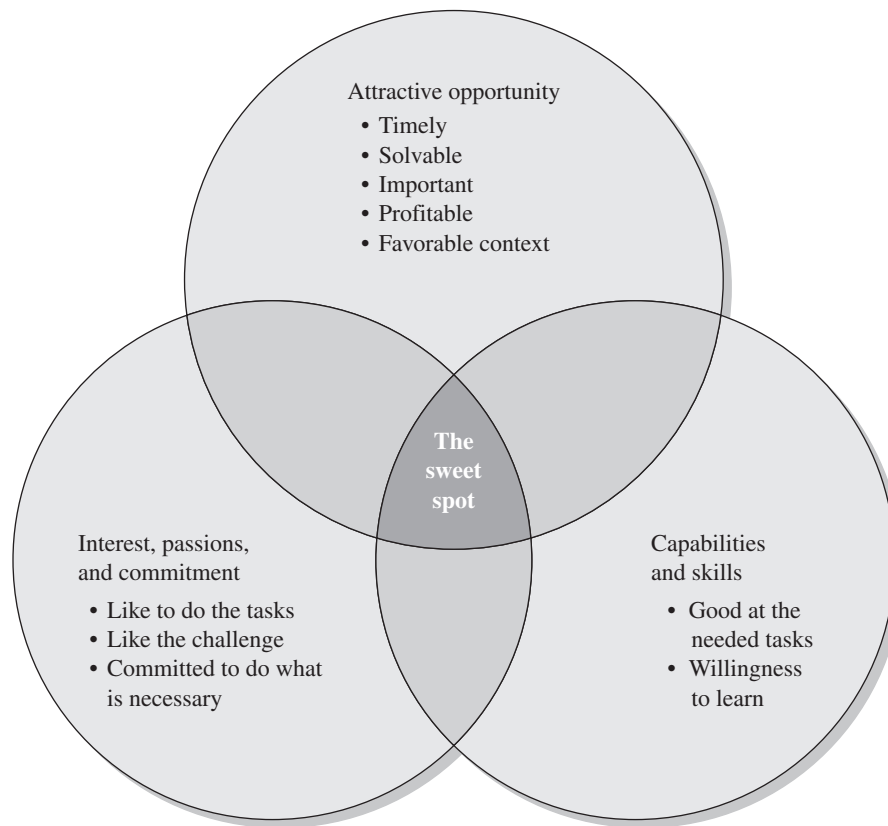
Attractive opportunity
• Timely
• Solvable
• Important
• Profitable
• Favorable context

The sweet spot

Interest, passions, and commitment
• Like to do the tasks
• Like the challenge
• Committed to do what is necessary

Capabilities and skills
• Good at the needed tasks
• Willingness to learn